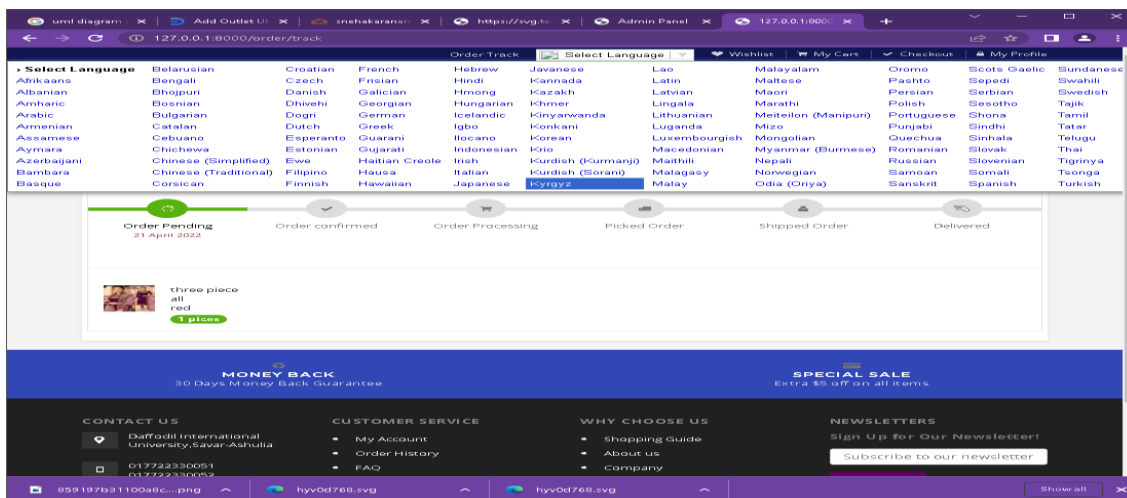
uml diagram × | Add Outlet UI × | snehakaransn × | https://svg.tc × | Admin Panel × | 127.0.0.1:8000 × | +

127.0.0.1:8000/order/track

Order Track | Select Language | Wishlist | My Cart | Checkout | My Profile

| › Select Language | Belarusian | Croatian | French | Hebrew | Javanese | Lao | Malayalam | Oromo | Scots Gaelic | Sundanese |
|---|---|---|---|---|---|---|---|---|---|---|
| Afrikaans | Bengali | Czech | Frisian | Hindi | Kannada | Latin | Maltese | Pashto | Sepedi | Swahili |
| Albanian | Bhojpuri | Danish | Galician | Hmong | Kazakh | Latvian | Maori | Persian | Serbian | Swedish |
| Amharic | Bosnian | Dhivehi | Georgian | Hungarian | Khmer | Lingala | Marathi | Polish | Sesotho | Tajik |
| Arabic | Bulgarian | Dogri | German | Icelandic | Kinyarwanda | Lithuanian | Meiteilon (Manipuri) | Portuguese | Shona | Tamil |
| Armenian | Catalan | Dutch | Greek | Igbo | Konkani | Luganda | Mizo | Punjabi | Sindhi | Tatar |
| Assamese | Cebuano | Esperanto | Guarani | Ilocano | Korean | Luxembourgish | Mongolian | Quechua | Sinhala | Telugu |
| Aymara | Chichewa | Estonian | Gujarati | Indonesian | Krio | Macedonian | Myanmar (Burmese) | Romanian | Slovak | Thai |
| Azerbaijani | Chinese (Simplified) | Ewe | Haitian Creole | Irish | Kurdish (Kurmanji) | Maithili | Nepali | Russian | Slovenian | Tigrinya |
| Bambara | Chinese (Traditional) | Filipino | Hausa | Italian | Kurdish (Sorani) | Malagasy | Norwegian | Samoan | Somali | Tsonga |
| Basque | Corsican | Finnish | Hawaiian | Japanese | Kyrgyz | Malay | Odia (Oriya) | Sanskrit | Spanish | Turkish |

Order Pending
21 April 2022
Order confirmed
Order Processing
Picked Order
Shipped Order
Delivered

three piece
all
red
1 pices

MONEY BACK
30 Days Money Back Guarantee

SPECIAL SALE
Extra $5 off on all items

CONTACT US
Daffodil International University,Savar-Ashulia
01772233005I
01772233005?

CUSTOMER SERVICE
My Account
Order History
FAQ

WHY CHOOSE US
Shopping Guide
About us
Company

NEWSLETTERS
Sign Up for Our Newsletter!
Subscribe to our newsletter

859197b31100a8c....png | hyv0d768.svg | hyv0d768.svg | Show all